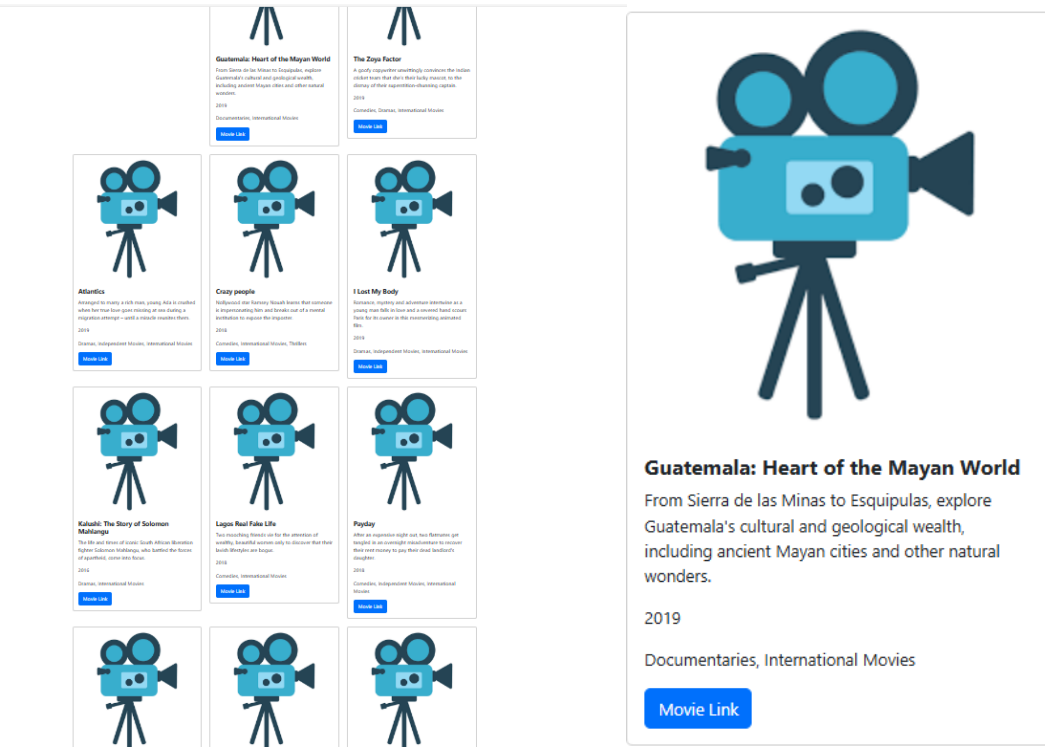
Guatemala: Heart of the Mayan World

From Sierra de las Minas to Esquipulas, explore Guatemala's cultural and geological wealth, including ancient Mayan cities and other natural wonders.

2019

Documentaries, International Movies

Movie Link

The Zoya Factor

A goofy copywriter unwittingly convinces the Indian cricket team that she's their lucky mascot, to the dismay of their superstition-shunning captain.

2019

Comedies, Dramas, International Movies

Movie Link

Atlantics

Arranged to marry a rich man, young Ada is crushed when her true love goes missing at sea during a migration attempt – until a miracle reunites them.

2019

Dramas, Independent Movies, International Movies

Movie Link

Crazy people

Nollywood star Ramsey Noah learns that someone is impersonating him and breaks out of a mental institution to expose the impostor.

2018

Comedies, International Movies, Thrillers

Movie Link

I Lost My Body

Romance, mystery and adventure intertwine as a young man falls in love and a severed hand scours Paris for its owner in this mesmerizing animated film.

2019

Dramas, Independent Movies, International Movies

Movie Link

Kalushi: The Story of Solomon Mahlangu

The life and times of iconic South African liberation fighter Solomon Mahlangu, who battled the forces of apartheid, come into focus.

2016

Dramas, International Movies

Movie Link

Lagos Real Fake Life

Two mooching friends vie for the attention of wealthy, beautiful women only to discover that their lavish lifestyles are bogus.

2018

Comedies, International Movies

Movie Link

Payday

After an expensive night out, two flatmates get tangled in an overnight misadventure to recover their rent money to pay their dead landlord's daughter.

2018

Comedies, Independent Movies, International Movies

Movie Link

Guatemala: Heart of the Mayan World

From Sierra de las Minas to Esquipulas, explore Guatemala's cultural and geological wealth, including ancient Mayan cities and other natural wonders.

2019

Documentaries, International Movies

Movie Link